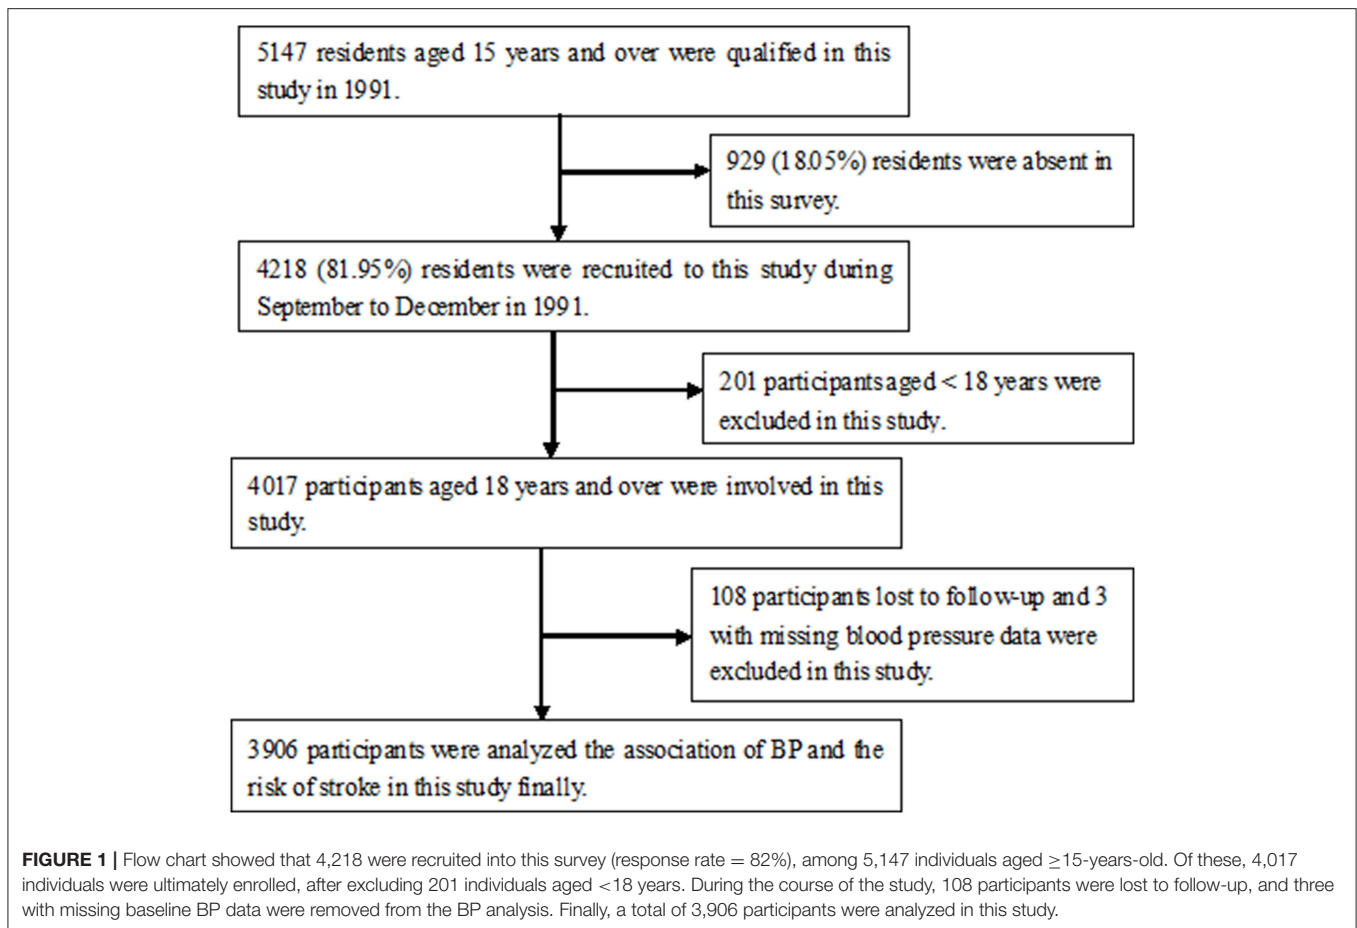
5147 residents aged 15 years and over were qualified in this study in 1991.

929 (18.05%) residents were absent in this survey.

4218 (81.95%) residents were recruited to this study during September to December in 1991.

201 participants aged < 18 years were excluded in this study.

4017 participants aged 18 years and over were involved in this study.

108 participants lost to follow-up and 3 with missing blood pressure data were excluded in this study.

3906 participants were analyzed the association of BP and the risk of stroke in this study finally.

**FIGURE 1 |** Flow chart showed that 4,218 were recruited into this survey (response rate = 82%), among 5,147 individuals aged ≥15-years-old. Of these, 4,017 individuals were ultimately enrolled, after excluding 201 individuals aged <18 years. During the course of the study, 108 participants were lost to follow-up, and three with missing baseline BP data were removed from the BP analysis. Finally, a total of 3,906 participants were analyzed in this study.